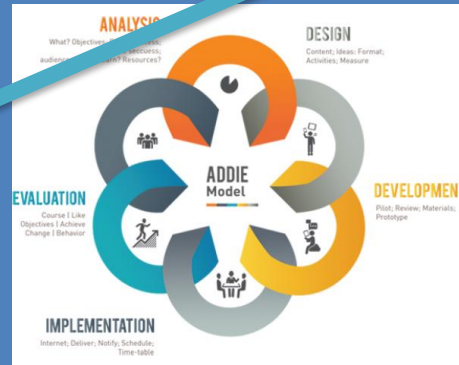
ANALYSI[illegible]

What? Objectives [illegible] seccuess; audienc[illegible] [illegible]? Resources?

DESIGN

Content; Ideas; Format; Activities; Measure

ADDIE
Model

DEVELOPMEN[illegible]

Pilot; Review; Materials; Prototype

EVALUATION

Course | Like
Objectives | Achieve
Change | Behavior

IMPLEMENTATION

Internet; Deliver; Notify; Schedule; Time-table